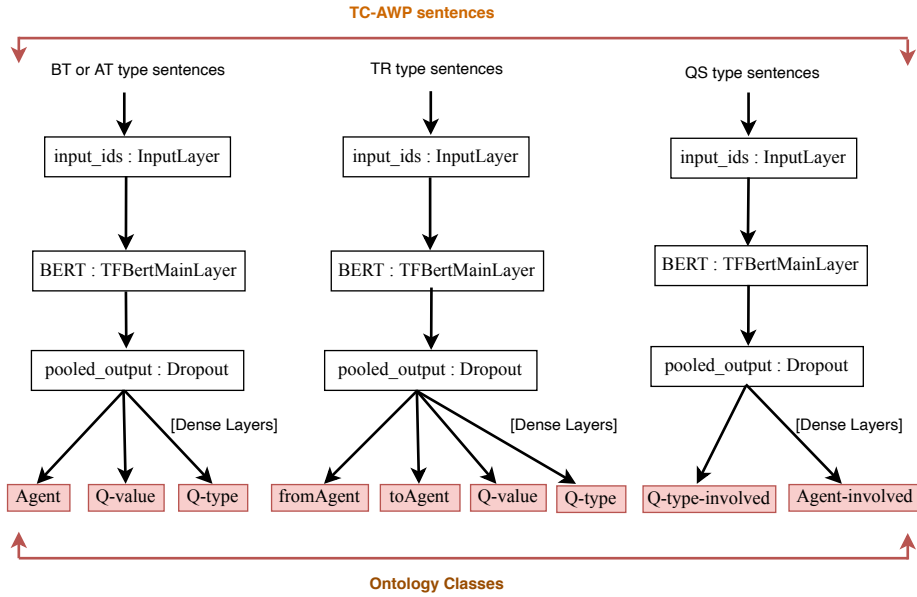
TC-AWP sentences

BT or AT type sentences

input_ids : InputLayer

BERT : TFBertMainLayer

pooled_output : Dropout

[Dense Layers]

Agent

Q-value

Q-type

TR type sentences

input_ids : InputLayer

BERT : TFBertMainLayer

pooled_output : Dropout

[Dense Layers]

fromAgent

toAgent

Q-value

Q-type

QS type sentences

input_ids : InputLayer

BERT : TFBertMainLayer

pooled_output : Dropout

[Dense Layers]

Q-type-involved

Agent-involved

Ontology Classes